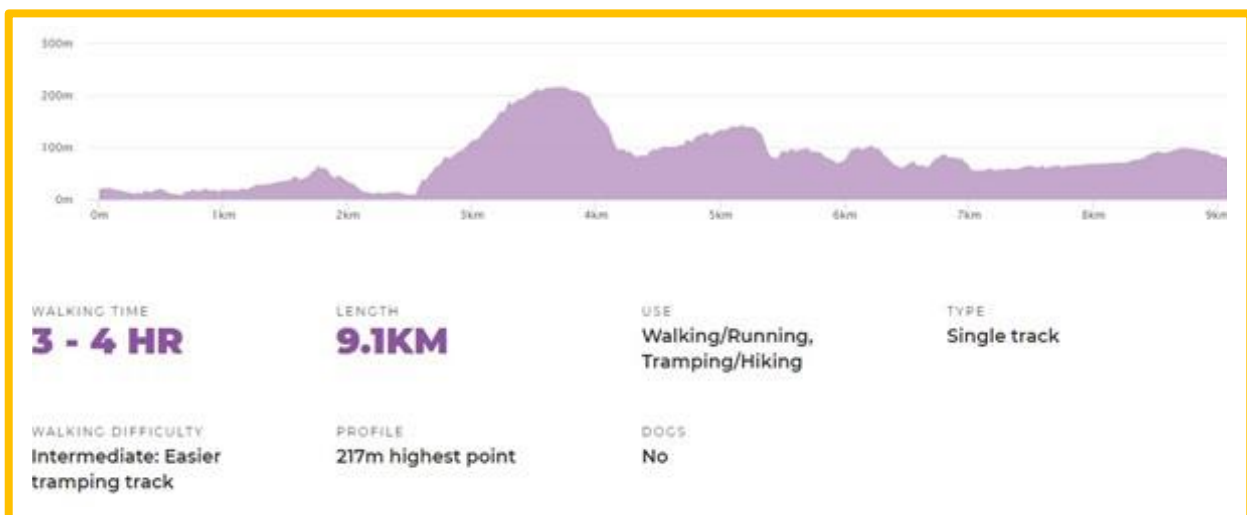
300m
200m
100m
0m
0m 1km 2km 3km 4km 5km 6km 7km 8km 9km

WALKING TIME
3 - 4 HR

LENGTH
9.1KM

USE
Walking/Running, Tramping/Hiking

TYPE
Single track

WALKING DIFFICULTY
Intermediate: Easier tramping track

PROFILE
217m highest point

DOGS
No